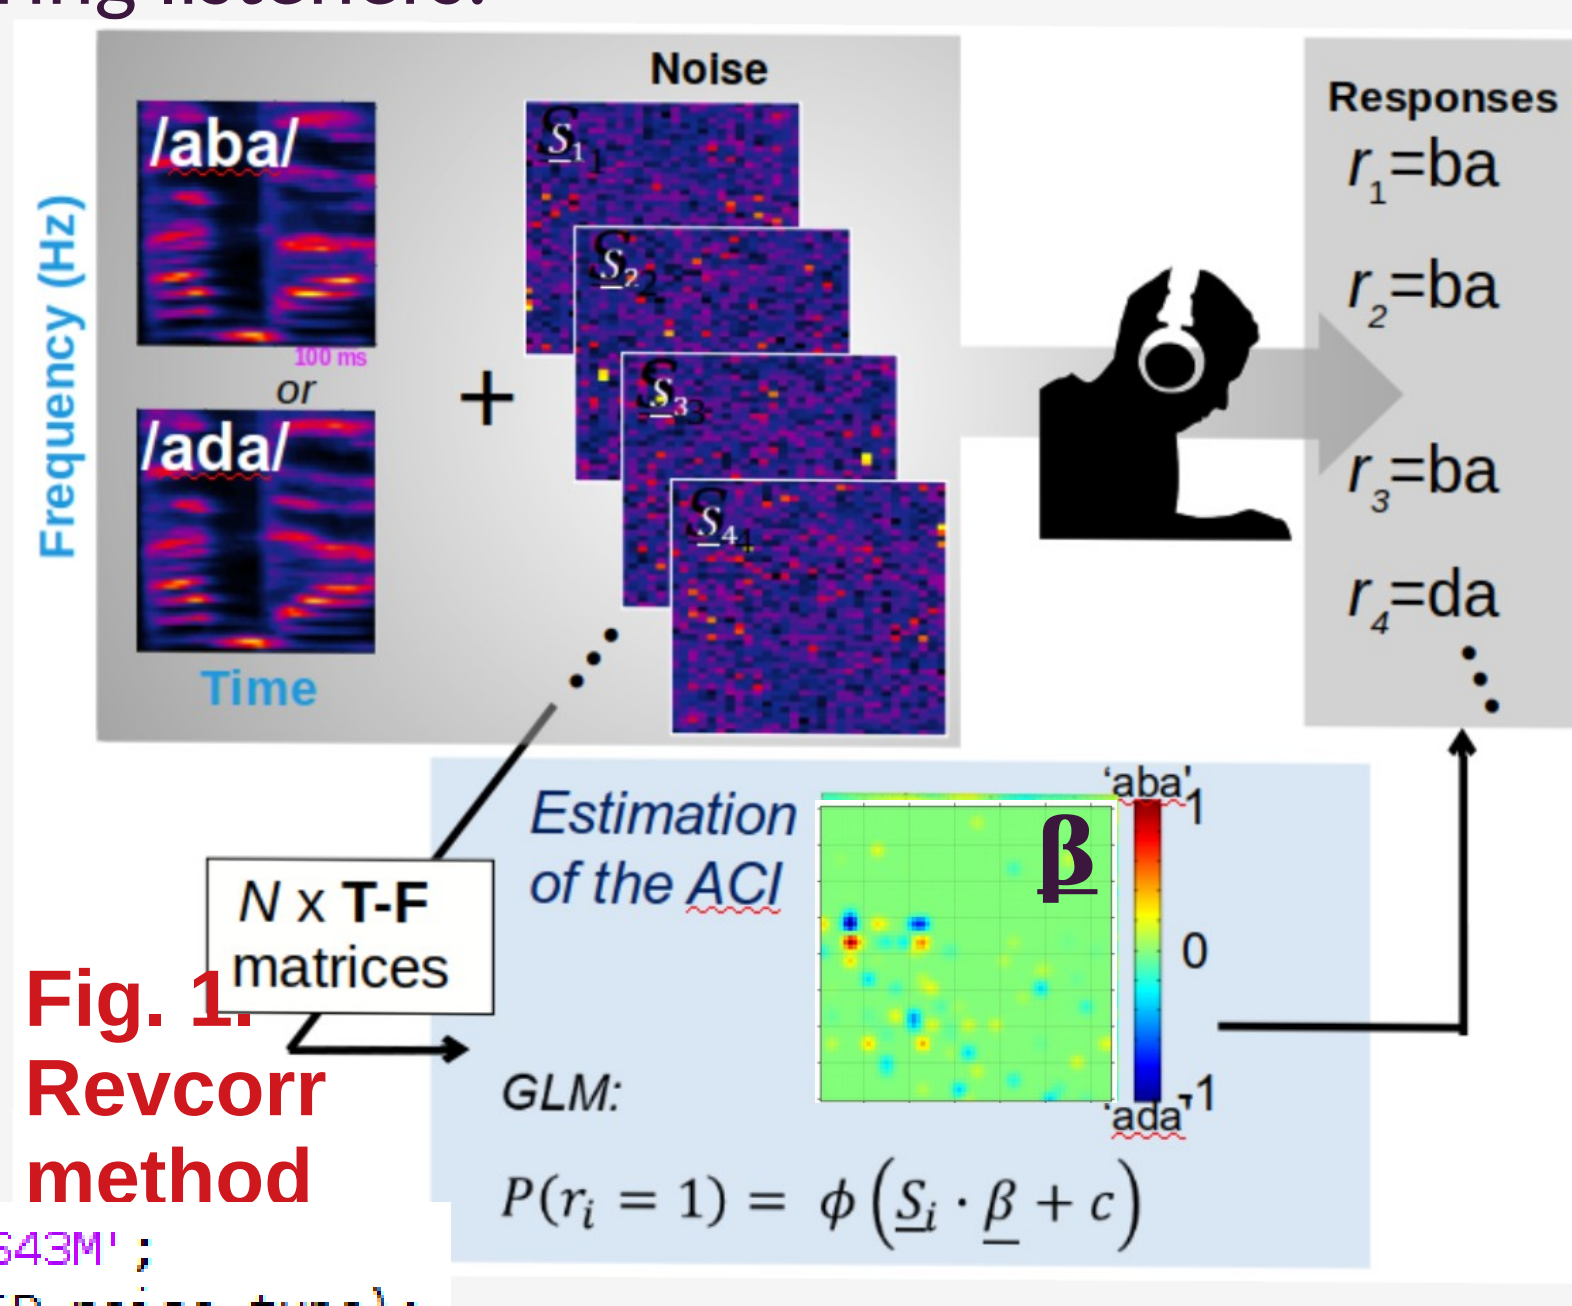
Frequency (Hz)

/aba/

100 ms

or

/ada/

Time

Noise

$\underline{S}_1$

$\underline{S}_2$

$\underline{S}_3$

$\underline{S}_4$

+

Responses

$r_1$=ba

$r_2$=ba

$r_3$=ba

$r_4$=da

N x T-F matrices

Estimation of the ACI

β

'aba' 1

0

'ada' -1

GLM:

$P(r_i = 1) = \phi\left(\underline{S}_i \cdot \underline{\beta} + c\right)$

Fig. 1. Revcorr method

543M';